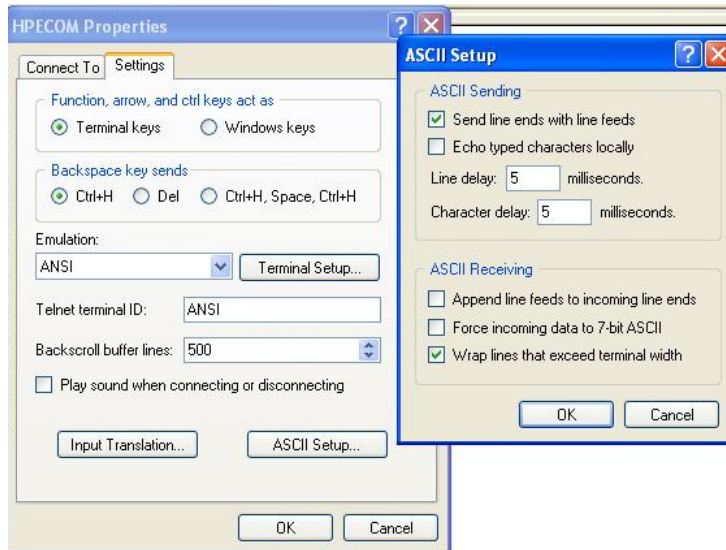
HPECOM Properties

Connect To | Settings

Function, arrow, and ctrl keys act as
Terminal keys
Windows keys

Backspace key sends
Ctrl+H
Del
Ctrl+H, Space, Ctrl+H

Emulation:
ANSI
Terminal Setup...

Telnet terminal ID: ANSI

Backscroll buffer lines: 500

Play sound when connecting or disconnecting

Input Translation...
ASCII Setup...

OK
Cancel

ASCII Setup

ASCII Sending
Send line ends with line feeds
Echo typed characters locally
Line delay: 5 milliseconds.
Character delay: 5 milliseconds.

ASCII Receiving
Append line feeds to incoming line ends
Force incoming data to 7-bit ASCII
Wrap lines that exceed terminal width

OK
Cancel